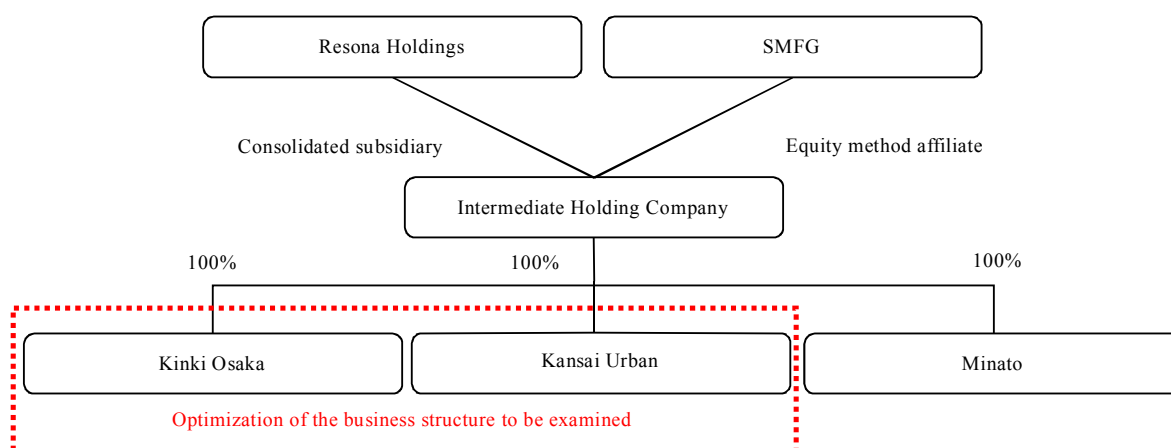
Resona Holdings

SMFG

Consolidated subsidiary

Equity method affiliate

Intermediate Holding Company

100%

100%

100%

Kinki Osaka

Kansai Urban

Minato

Optimization of the business structure to be examined